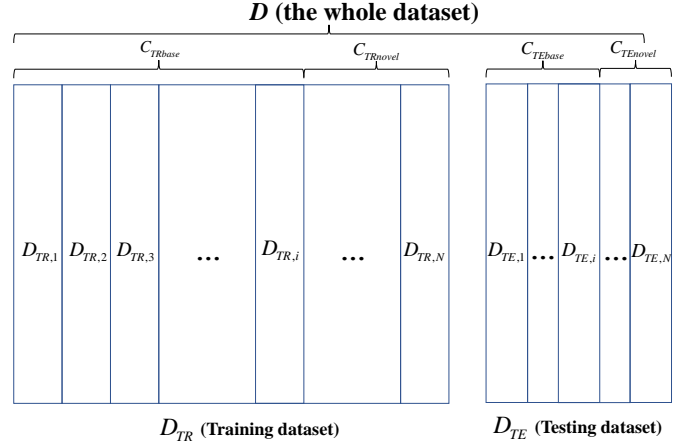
$D$ (the whole dataset)

$C_{TRbase}$ $C_{TRnovel}$ $C_{TEbase}$ $C_{TEnovel}$

$D_{TR,1}$ $D_{TR,2}$ $D_{TR,3}$ $\dots$ $D_{TR,i}$ $\dots$ $D_{TR,N}$ $D_{TE,1}$ $\dots$ $D_{TE,i}$ $\dots$ $D_{TE,N}$

$D_{TR}$ (Training dataset) $D_{TE}$ (Testing dataset)